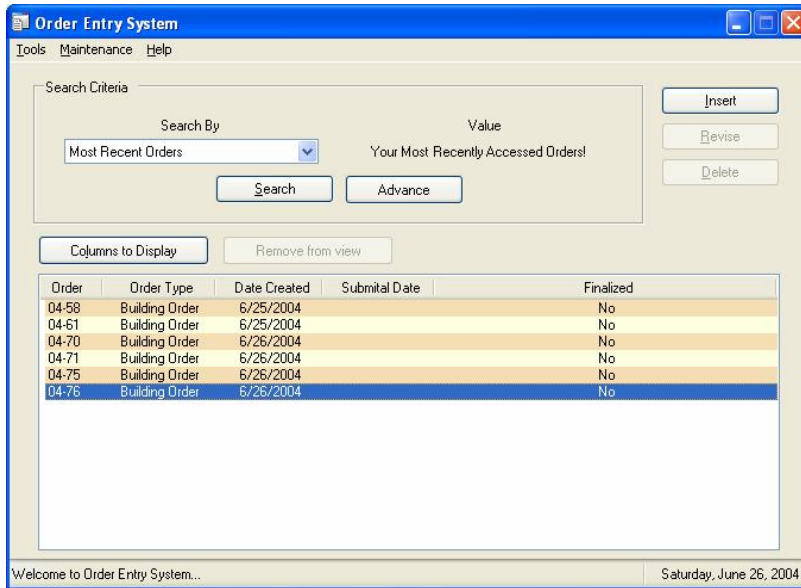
Order Entry System

Tools Maintenance Help

Search Criteria

Search By

Value

Most Recent Orders

Your Most Recently Accessed Orders!

Search

Advance

Insert

Revise

Delete

Columns to Display

Remove from view

| Order | Order Type | Date Created | Submital Date | Finalized |
|---|---|---|---|---|
| 04-58 | Building Order | 6/25/2004 | | No |
| 04-61 | Building Order | 6/25/2004 | | No |
| 04-70 | Building Order | 6/26/2004 | | No |
| 04-71 | Building Order | 6/26/2004 | | No |
| 04-75 | Building Order | 6/26/2004 | | No |
| 04-76 | Building Order | 6/26/2004 | | No |

Welcome to Order Entry System...

Saturday, June 26, 2004